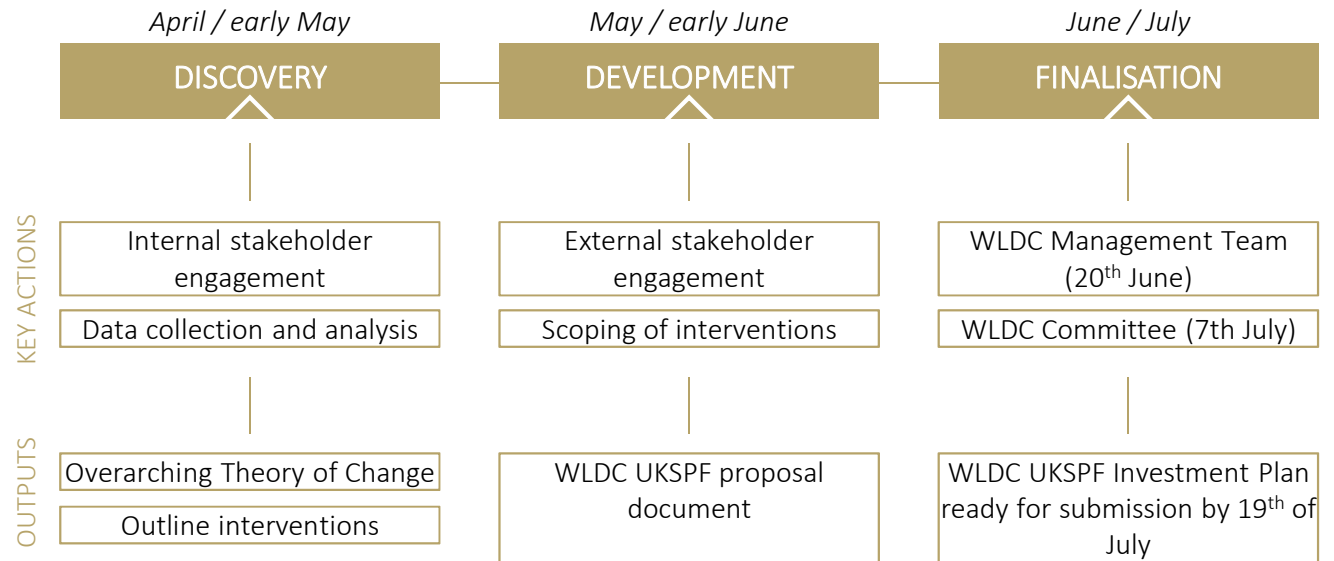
April / early May

DISCOVERY

May / early June

DEVELOPMENT

June / July

FINALISATION

KEY ACTIONS

Internal stakeholder engagement

Data collection and analysis

External stakeholder engagement

Scoping of interventions

WLDC Management Team (20$^{th}$ June)

WLDC Committee (7th July)

OUTPUTS

Overarching Theory of Change

Outline interventions

WLDC UKSPF proposal document

WLDC UKSPF Investment Plan ready for submission by 19$^{th}$ of July